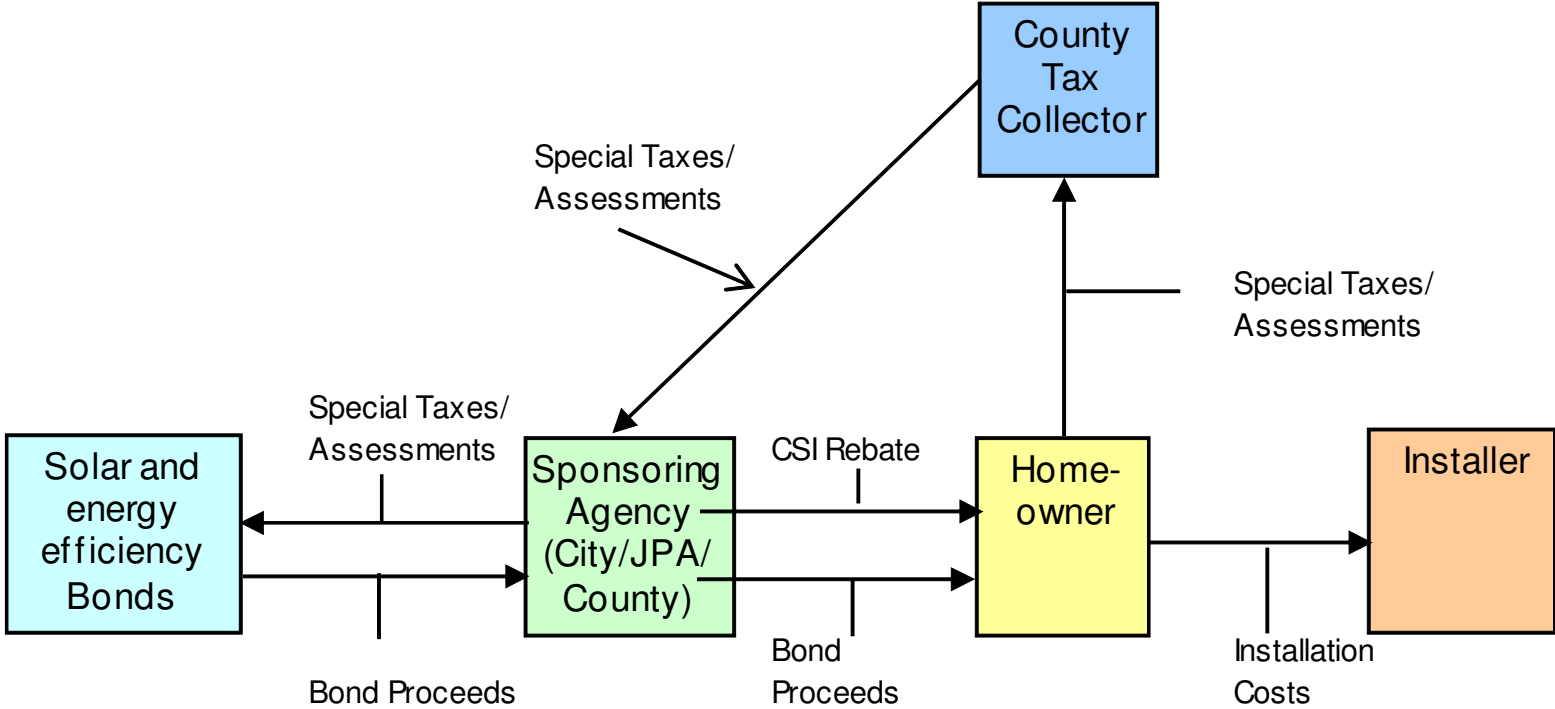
County Tax Collector

Special Taxes/ Assessments

Special Taxes/ Assessments

Special Taxes/ Assessments

Solar and energy efficiency Bonds

Sponsoring Agency (City/JPA/ County)

CSI Rebate

Home-owner

Installer

Bond Proceeds

Bond Proceeds

Installation Costs